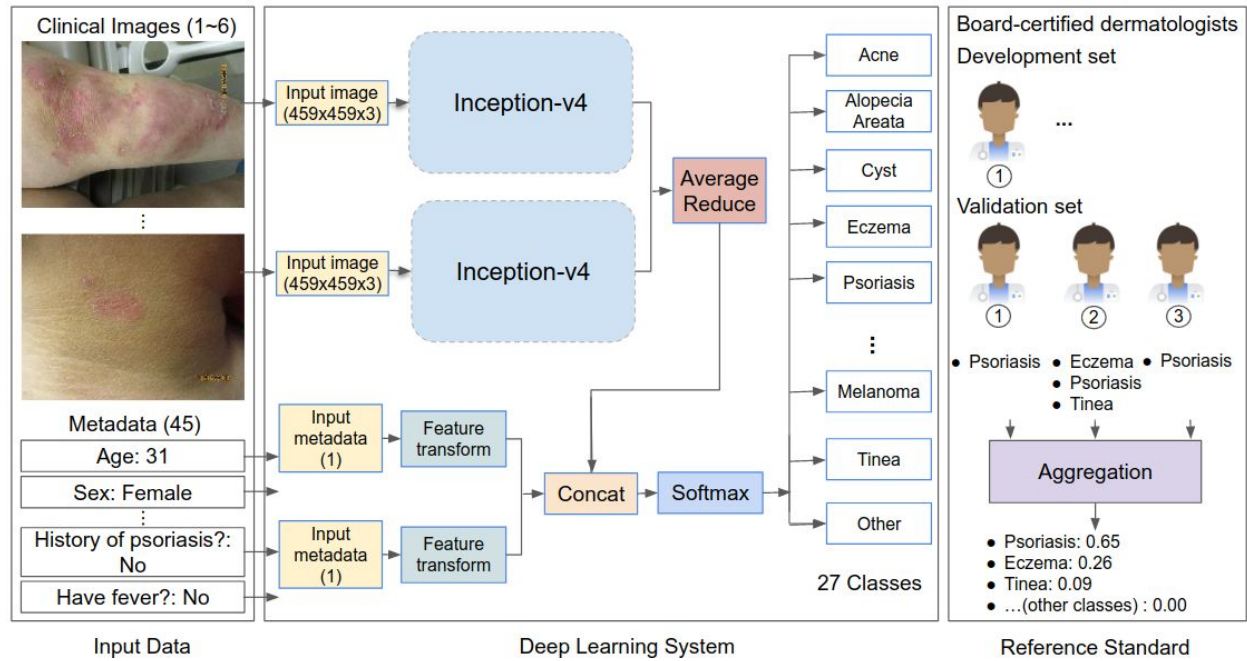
Clinical Images (1~6)

⋮

Metadata (45)

Age: 31

Sex: Female

⋮

History of psoriasis?: No

Have fever?: No

Input Data

Input image (459x459x3)

Inception-v4

Input image (459x459x3)

Inception-v4

Average Reduce

Input metadata (1)

Feature transform

Input metadata (1)

Feature transform

Concat

Softmax

Acne

Alopecia Areata

Cyst

Eczema

Psoriasis

⋮

Melanoma

Tinea

Other

27 Classes

Deep Learning System

Board-certified dermatologists

Development set

1

...

Validation set

1

2

3

• Psoriasis

• Eczema
• Psoriasis
• Tinea

• Psoriasis

Aggregation

• Psoriasis: 0.65
• Eczema: 0.26
• Tinea: 0.09
• ...(other classes) : 0.00

Reference Standard